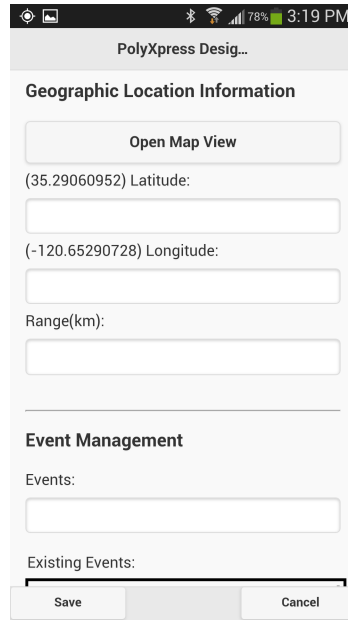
78% 3:19 PM

PolyXpress Desig...

Geographic Location Information

Open Map View

(35.29060952) Latitude:

(-120.65290728) Longitude:

Range(km):

Event Management

Events:

Existing Events:

Save

Cancel